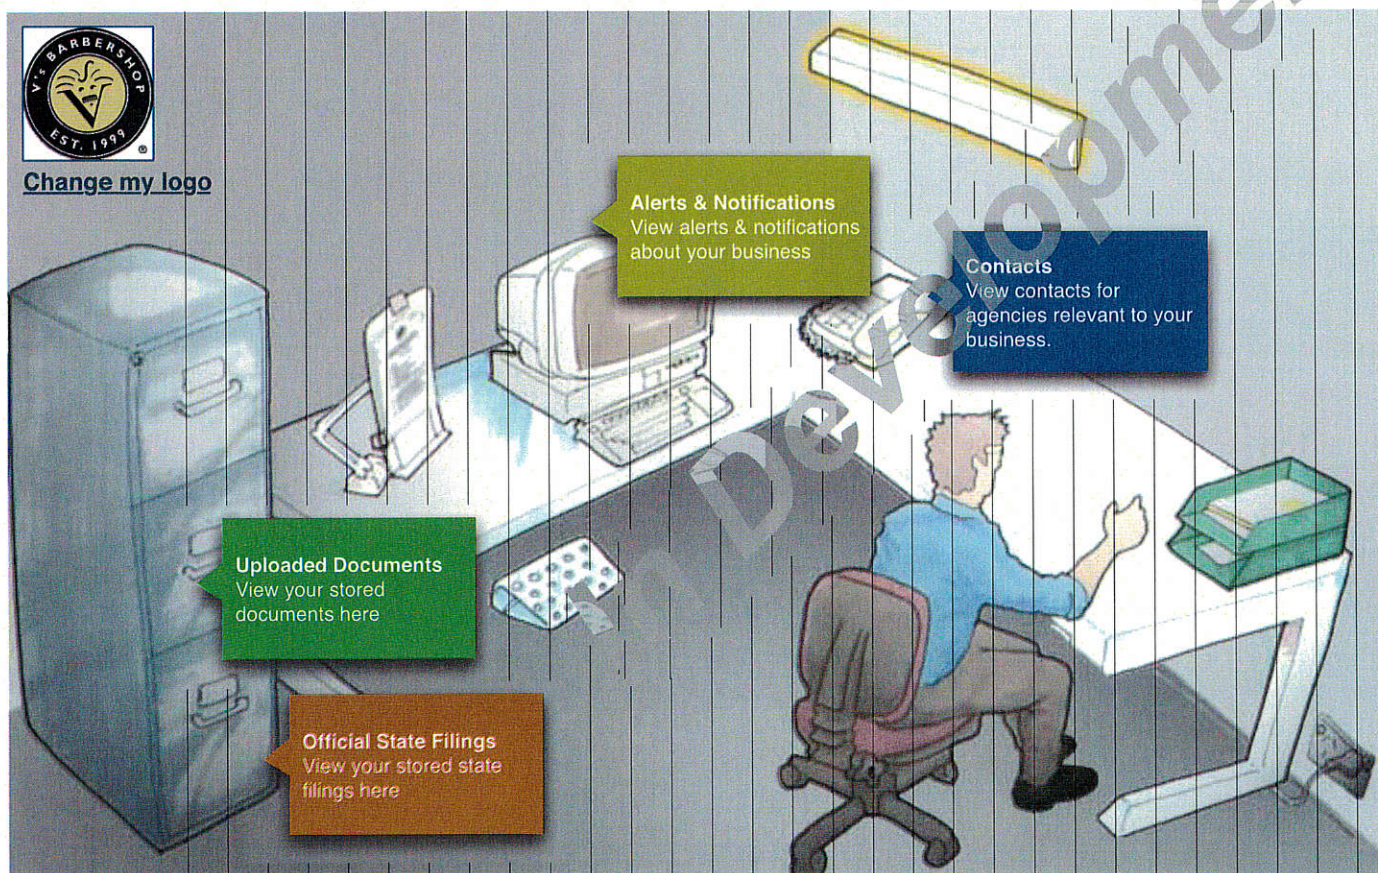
V's BARBERSHOP
EST. 1999
®

Change my logo

Alerts & Notifications
View alerts & notifications about your business

Contacts
View contacts for agencies relevant to your business.

Uploaded Documents
View your stored documents here

Official State Filings
View your stored state filings here

In Developme